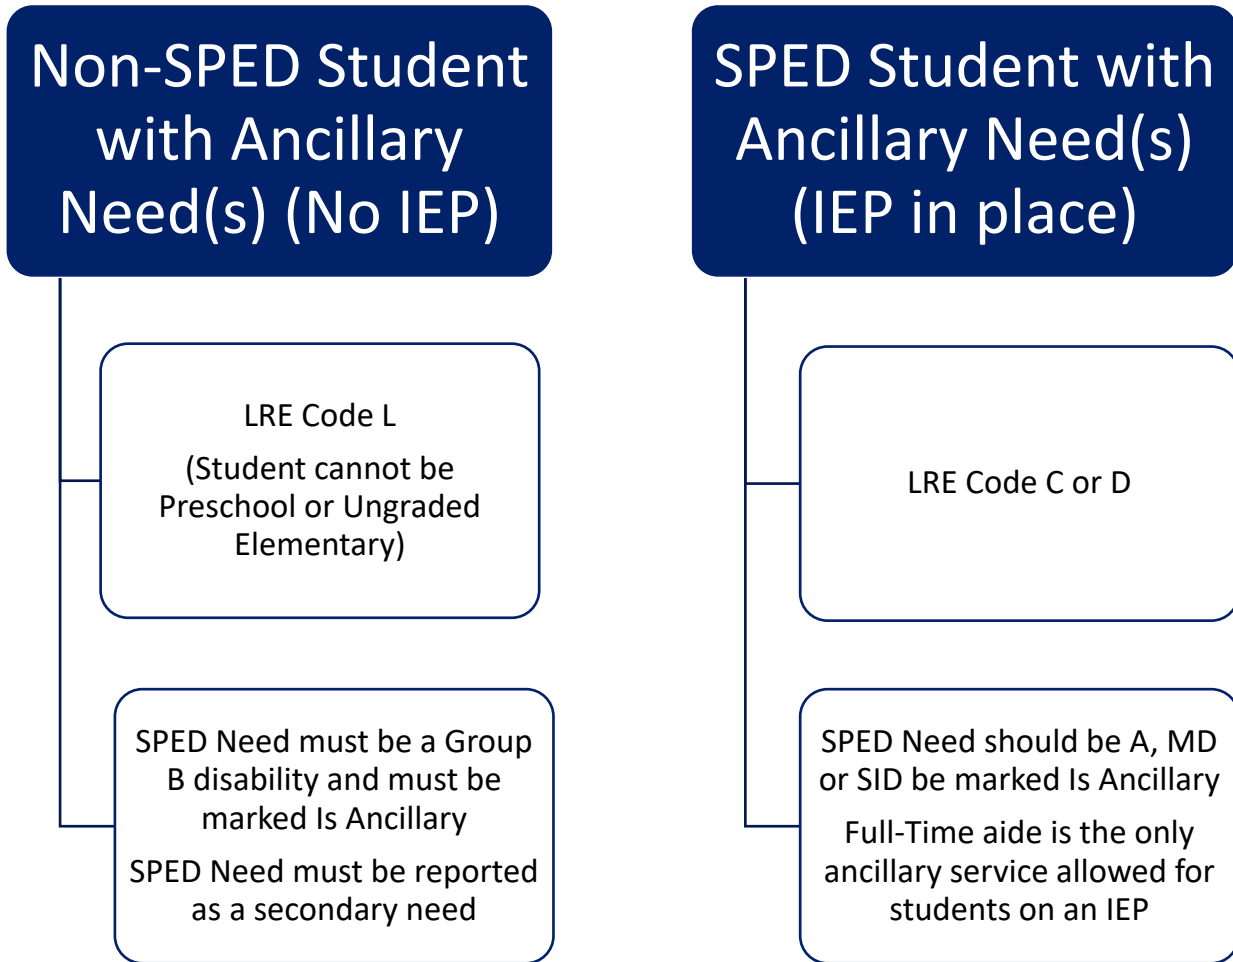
Non-SPED Student with Ancillary Need(s) (No IEP)

LRE Code L

(Student cannot be Preschool or Ungraded Elementary)

SPED Need must be a Group B disability and must be marked Is Ancillary

SPED Need must be reported as a secondary need

SPED Student with Ancillary Need(s) (IEP in place)

LRE Code C or D

SPED Need should be A, MD or SID be marked Is Ancillary

Full-Time aide is the only ancillary service allowed for students on an IEP